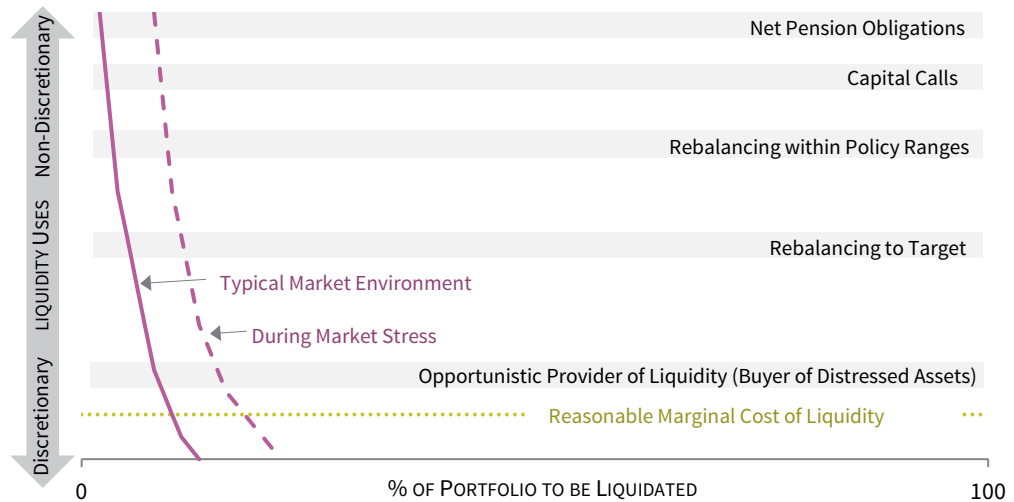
Non-Discretionary

LIQUIDITY USES

Discretionary

Net Pension Obligations

Capital Calls

Rebalancing within Policy Ranges

Rebalancing to Target

Typical Market Environment

During Market Stress

Opportunistic Provider of Liquidity (Buyer of Distressed Assets)

Reasonable Marginal Cost of Liquidity

0

% OF PORTFOLIO TO BE LIQUIDATED

100